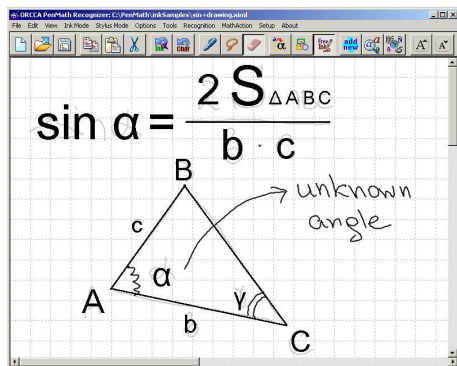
ORCCA PenMath Recognizer: C:\PenMath\InkSamples\sin-i-drawing.xml

File Edit View InkMode Stylus Mode Options Tools Recognition MathAction Setup About

add new

$\sin \alpha = \frac{2 S_{\Delta ABC}}{b \cdot c}$

B

c

unknown angle

A

$\alpha$

$\gamma$

b

C